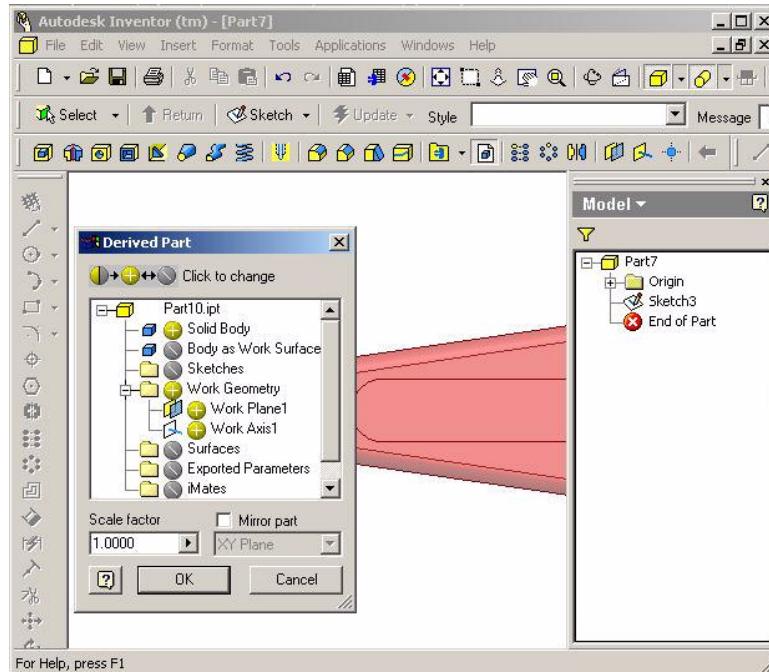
Autodesk Inventor (tm) - [Part7]

File Edit View Insert Format Tools Applications Windows Help

Select Return Sketch Update Style Message

Model

Part7
Origin
Sketch3
End of Part

Derived Part

Click to change

Part10.ipt
Solid Body
Body as Work Surface
Sketches
Work Geometry
Work Plane1
Work Axis1
Surfaces
Exported Parameters
iMates

Scale factor
1.0000
Mirror part
XY Plane

OK
Cancel

For Help, press F1